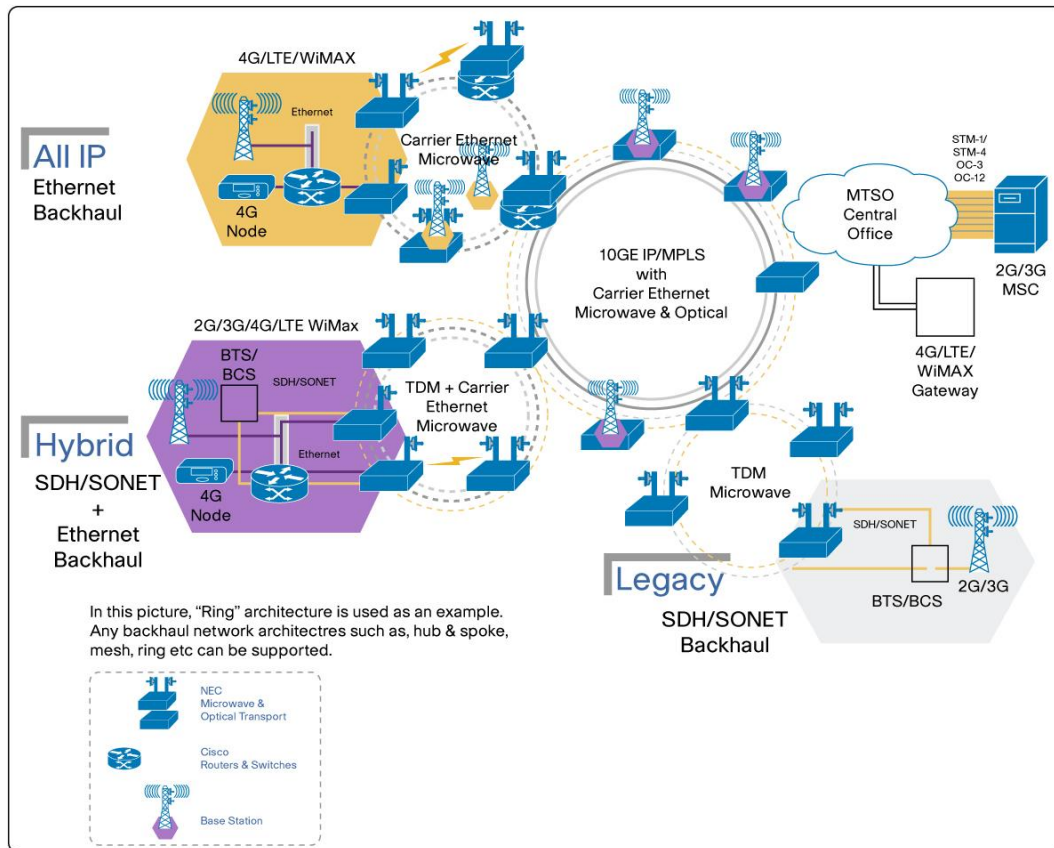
4G/LTE/WiMAX

Ethernet

Carrier Ethernet Microwave

All IP
Ethernet Backhaul

4G Node

STM-1/
STM-4
OC-3
OC-12

MTSO Central Office

2G/3G MSC

10GE IP/MPLS with Carrier Ethernet Microwave & Optical

4G/LTE/ WiMAX Gateway

2G/3G/4G/LTE WiMax

BTS/ BCS

SDH/SONET

TDM + Carrier Ethernet Microwave

Ethernet

Hybrid
SDH/SONET + Ethernet Backhaul

4G Node

TDM Microwave

SDH/SONET

BTS/BCS

2G/3G

Legacy
SDH/SONET Backhaul

In this picture, "Ring" architecture is used as an example. Any backhaul network architectres such as, hub & spoke, mesh, ring etc can be supported.

NEC
Microwave &
Optical Transport

Cisco
Routers & Switches

Base Station